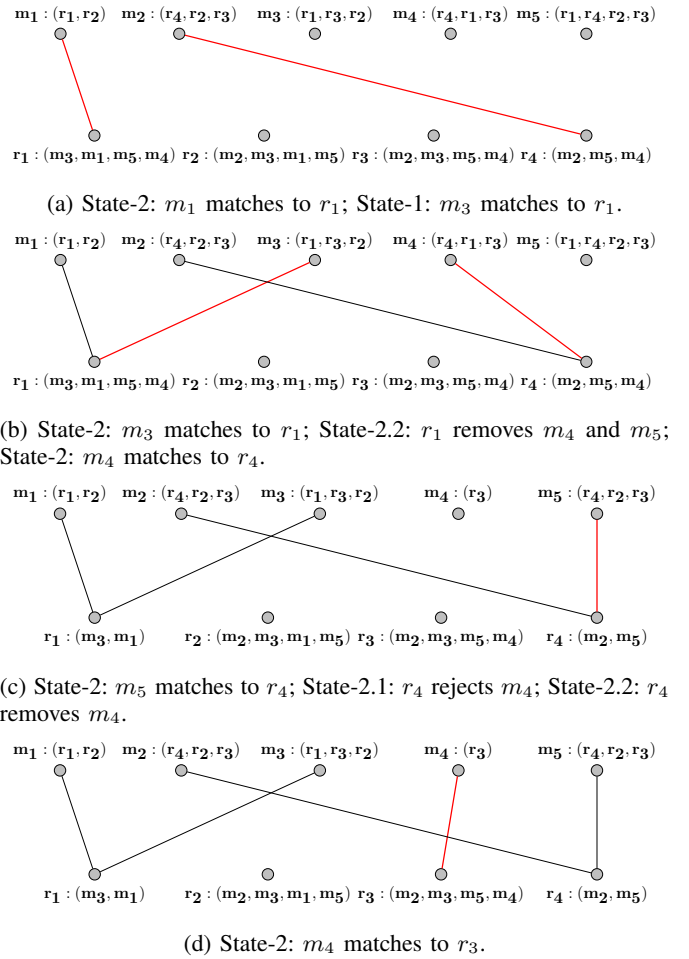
$\mathbf{m_1:(r_1,r_2)}$ $\mathbf{m_2:(r_4,r_2,r_3)}$ $\mathbf{m_3:(r_1,r_3,r_2)}$ $\mathbf{m_4:(r_4,r_1,r_3)}$ $\mathbf{m_5:(r_1,r_4,r_2,r_3)}$

$\mathbf{r_1:(m_3,m_1,m_5,m_4)}$ $\mathbf{r_2:(m_2,m_3,m_1,m_5)}$ $\mathbf{r_3:(m_2,m_3,m_5,m_4)}$ $\mathbf{r_4:(m_2,m_5,m_4)}$

(a) State-2: $m_1$ matches to $r_1$; State-1: $m_3$ matches to $r_1$.

$\mathbf{m_1:(r_1,r_2)}$ $\mathbf{m_2:(r_4,r_2,r_3)}$ $\mathbf{m_3:(r_1,r_3,r_2)}$ $\mathbf{m_4:(r_4,r_1,r_3)}$ $\mathbf{m_5:(r_1,r_4,r_2,r_3)}$

$\mathbf{r_1:(m_3,m_1,m_5,m_4)}$ $\mathbf{r_2:(m_2,m_3,m_1,m_5)}$ $\mathbf{r_3:(m_2,m_3,m_5,m_4)}$ $\mathbf{r_4:(m_2,m_5,m_4)}$

(b) State-2: $m_3$ matches to $r_1$; State-2.2: $r_1$ removes $m_4$ and $m_5$; State-2: $m_4$ matches to $r_4$.

$\mathbf{m_1:(r_1,r_2)}$ $\mathbf{m_2:(r_4,r_2,r_3)}$ $\mathbf{m_3:(r_1,r_3,r_2)}$ $\mathbf{m_4:(r_3)}$ $\mathbf{m_5:(r_4,r_2,r_3)}$

$\mathbf{r_1:(m_3,m_1)}$ $\mathbf{r_2:(m_2,m_3,m_1,m_5)}$ $\mathbf{r_3:(m_2,m_3,m_5,m_4)}$ $\mathbf{r_4:(m_2,m_5)}$

(c) State-2: $m_5$ matches to $r_4$; State-2.1: $r_4$ rejects $m_4$; State-2.2: $r_4$ removes $m_4$.

$\mathbf{m_1:(r_1,r_2)}$ $\mathbf{m_2:(r_4,r_2,r_3)}$ $\mathbf{m_3:(r_1,r_3,r_2)}$ $\mathbf{m_4:(r_3)}$ $\mathbf{m_5:(r_4,r_2,r_3)}$

$\mathbf{r_1:(m_3,m_1)}$ $\mathbf{r_2:(m_2,m_3,m_1,m_5)}$ $\mathbf{r_3:(m_2,m_3,m_5,m_4)}$ $\mathbf{r_4:(m_2,m_5)}$

(d) State-2: $m_4$ matches to $r_3$.